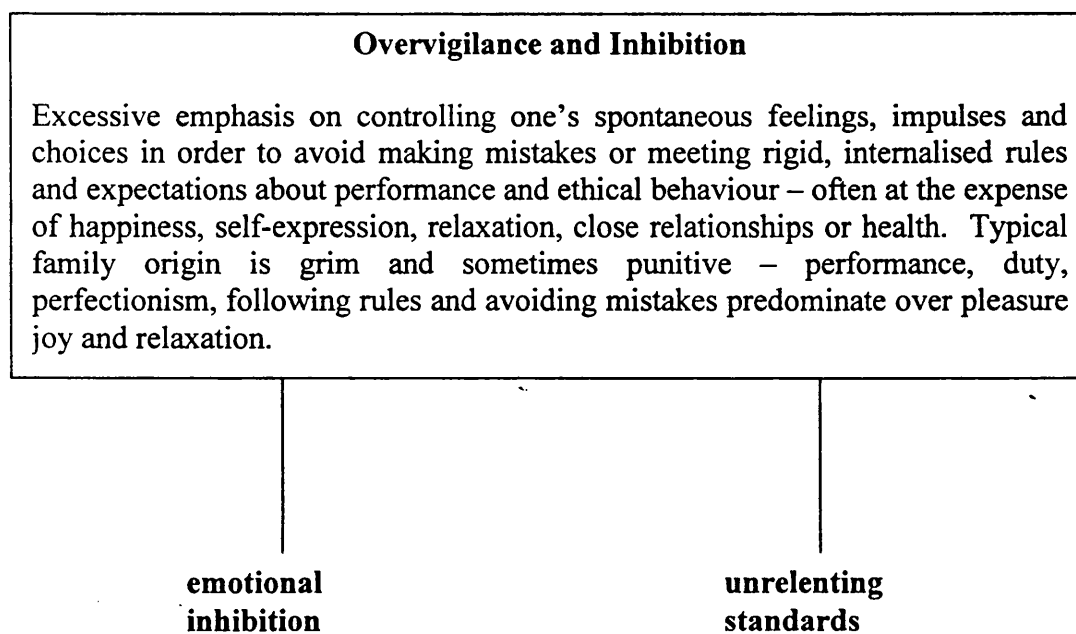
**Overvigilance and Inhibition**

Excessive emphasis on controlling one's spontaneous feelings, impulses and choices in order to avoid making mistakes or meeting rigid, internalised rules and expectations about performance and ethical behaviour – often at the expense of happiness, self-expression, relaxation, close relationships or health. Typical family origin is grim and sometimes punitive – performance, duty, perfectionism, following rules and avoiding mistakes predominate over pleasure joy and relaxation.

**emotional inhibition**

**unrelenting standards**